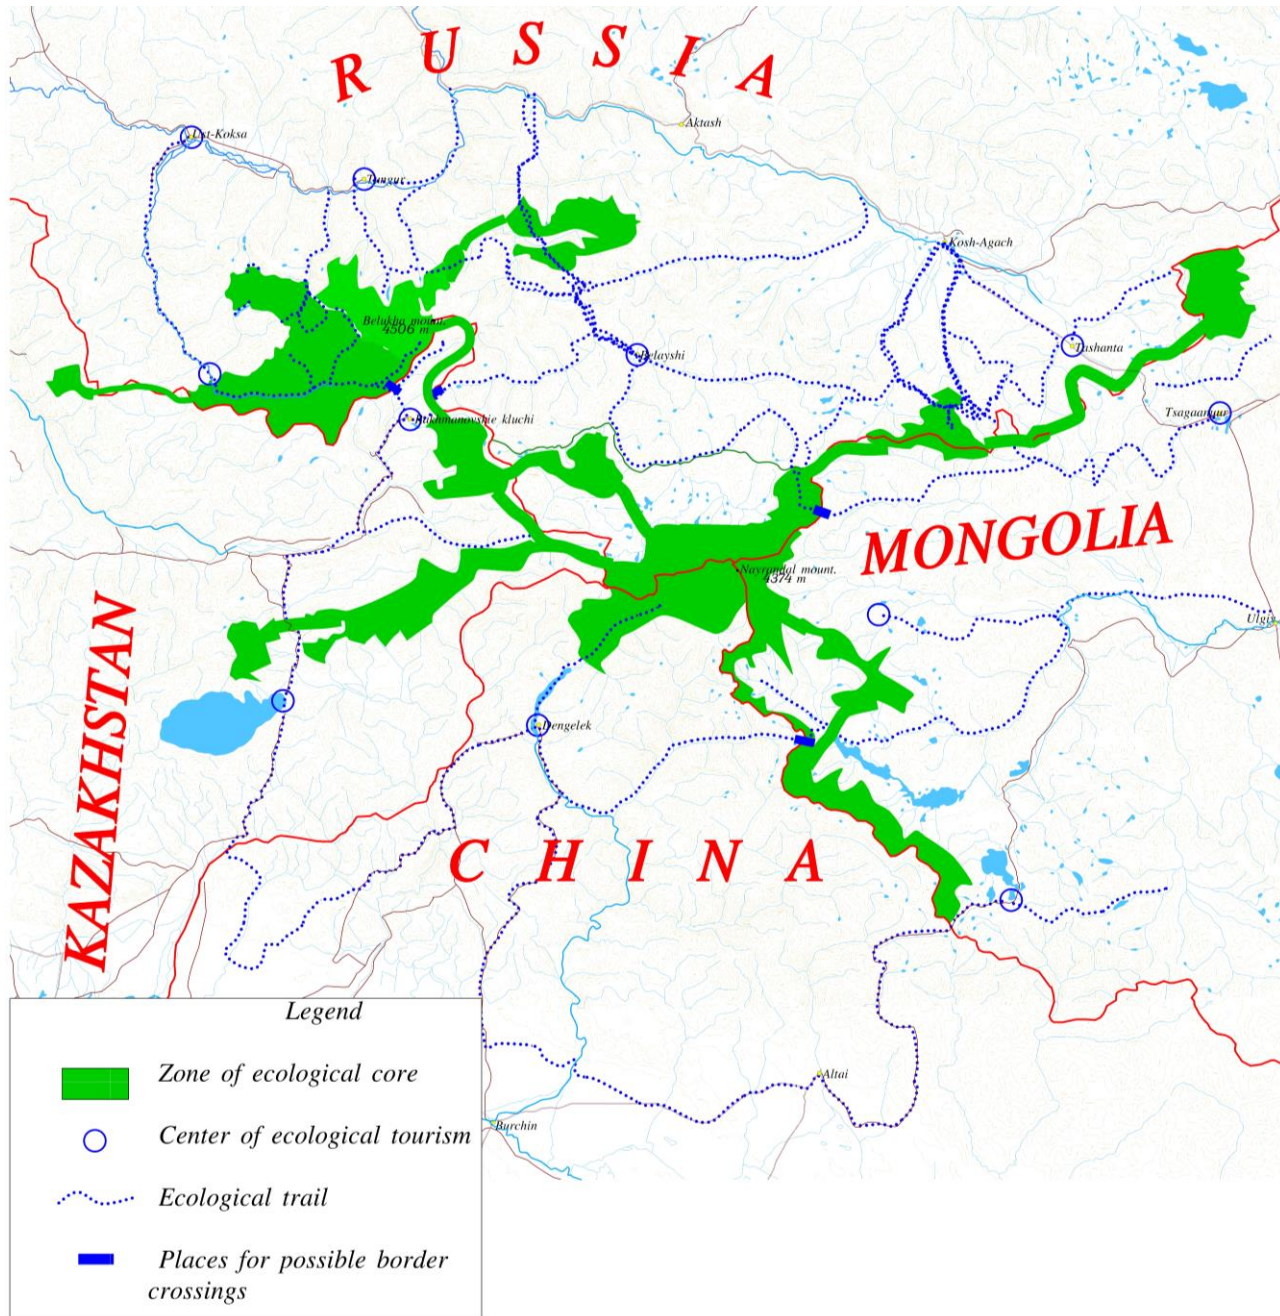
RUSSIA

Ust-Koksa

Tungur

Aktash

Kosh-Agach

Belukha mount.
4506 m

Belayshi

Tashanta

Tsagaannuur

Rakhmanovskie kluchi

MONGOLIA

Nayramdal mount.
4374 m

Ulgii

KAZAKHSTAN

Dengelek

CHINA

Altai

Burchin

Legend

Zone of ecological core

Center of ecological tourism

Ecological trail

Places for possible border crossings